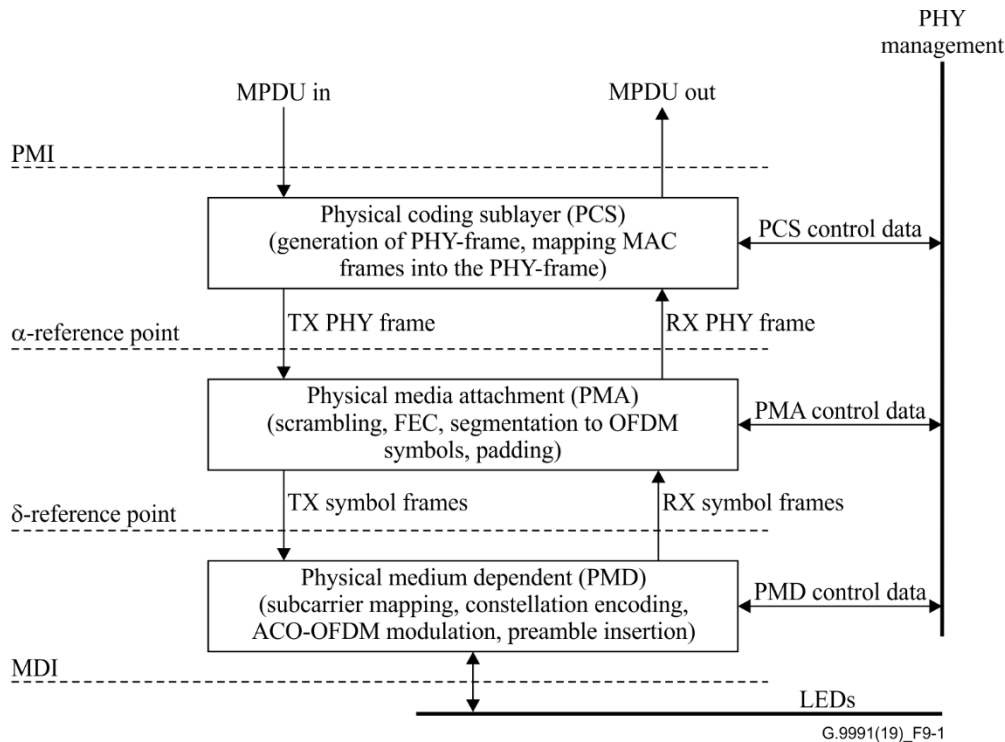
PHY management

MPDU in

MPDU out

PMI

Physical coding sublayer (PCS) (generation of PHY-frame, mapping MAC frames into the PHY-frame)

PCS control data

TX PHY frame

RX PHY frame

α-reference point

Physical media attachment (PMA) (scrambling, FEC, segmentation to OFDM symbols, padding)

PMA control data

TX symbol frames

RX symbol frames

δ-reference point

Physical medium dependent (PMD) (subcarrier mapping, constellation encoding, ACO-OFDM modulation, preamble insertion)

PMD control data

MDI

LEDs

G.9991(19)_F9-1